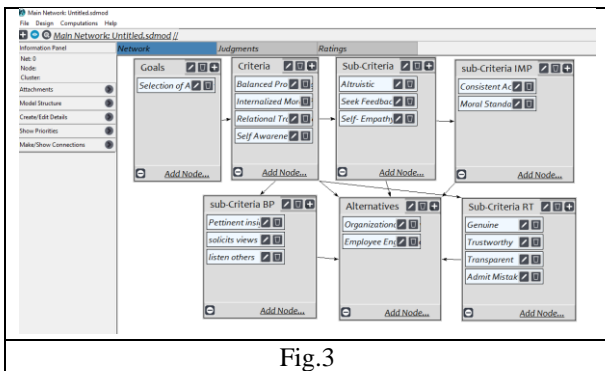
Main Network: Untitled.sdmod
File Design Computations Help
Main Network: Untitled.sdmod //
Information Panel
Net: 0
Node:
Cluster:
Attachments
Model Structure
Create/Edit Details
Show Priorities
Make/Show Connections
Network
Judgments
Ratings

Goals
Selection of A
Add Node...

Criteria
Balanced Pro
Internalized Mor
Relational Tr
Self Awarene
Add Node...

Sub-Criteria
Altruistic
Seek Feedbac
Self- Empathy
Add Node...

sub-Criteria IMP
Consistent Ac
Moral Standa
Add Node...

sub-Criteria BP
Pettinent insi
solicits views
listen others
Add Node...

Alternatives
Organization
Employee En
Add Node...

Sub-Criteria RT
Genuine
Trustworthy
Transparent
Admit Mistak
Add Node...

Fig.3